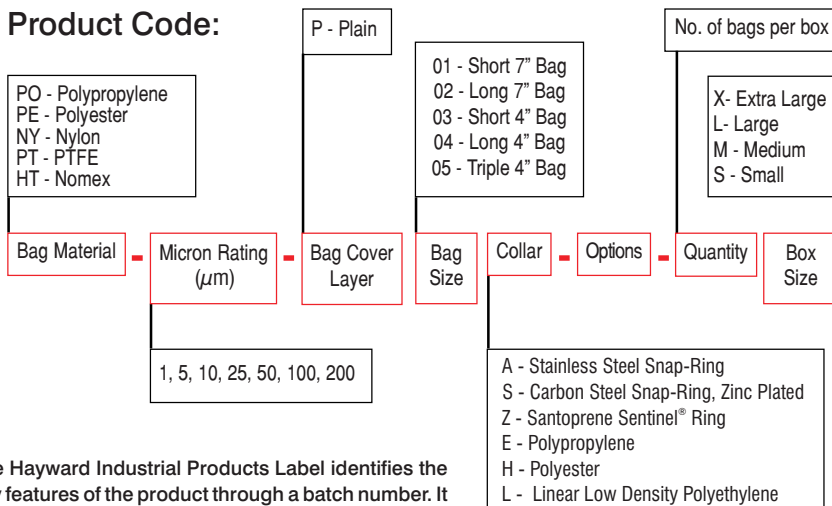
Product Code:

PO - Polypropylene
PE - Polyester
NY - Nylon
PT - PTFE
HT - Nomex

P - Plain

01 - Short 7" Bag
02 - Long 7" Bag
03 - Short 4" Bag
04 - Long 4" Bag
05 - Triple 4" Bag

No. of bags per box

X- Extra Large
L- Large
M - Medium
S - Small

Bag Material - Micron Rating ($\mu$m) - Bag Cover Layer Bag Size Collar - Options - Quantity Box Size

1, 5, 10, 25, 50, 100, 200

A - Stainless Steel Snap-Ring
S - Carbon Steel Snap-Ring, Zinc Plated
Z - Santoprene Sentinel® Ring
E - Polypropylene
H - Polyester
L - Linear Low Density Polyethylene

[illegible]e Hayward Industrial Products Label identifies the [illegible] features of the product through a batch number. It